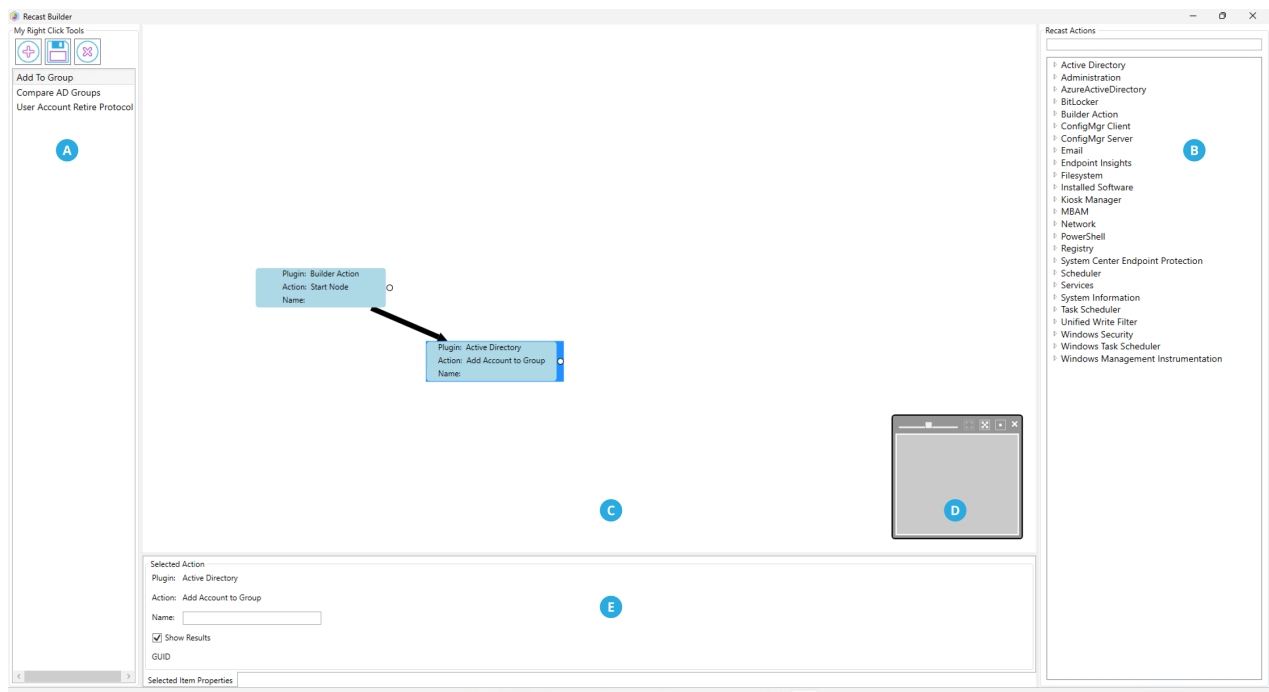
Recast Builder

My Right Click Tools

Add To Group
Compare AD Groups
User Account Retire Protocol

A

Plugin: Builder Action
Action: Start Node
Name:

Plugin: Active Directory
Action: Add Account to Group
Name:

C

D

Selected Action
Plugin: Active Directory
Action: Add Account to Group
Name:
Show Results
GUID

E

Selected Item Properties

Recast Actions

Active Directory
Administration
AzureActiveDirectory
BitLocker
Builder Action
ConfigMgr Client
ConfigMgr Server
Email
Endpoint Insights
Filesystem
Installed Software
Kiosk Manager
MBAM
Network
PowerShell
Registry
System Center Endpoint Protection
Scheduler
Services
System Information
Task Scheduler
Unified Write Filter
Windows Security
Windows Task Scheduler
Windows Management Instrumentation

B